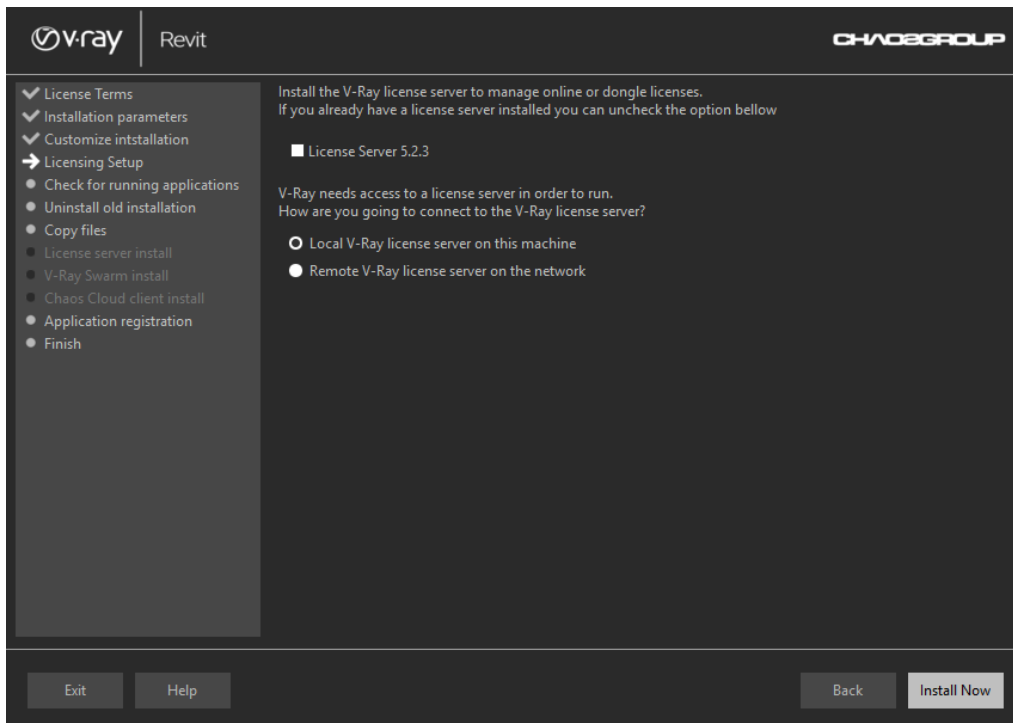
v·ray Revit

CHAOSGROUP

License Terms
Installation parameters
Customize intstallation
Licensing Setup
Check for running applications
Uninstall old installation
Copy files
License server install
V-Ray Swarm install
Chaos Cloud client install
Application registration
Finish

Install the V-Ray license server to manage online or dongle licenses.
If you already have a license server installed you can uncheck the option bellow

License Server 5.2.3

V-Ray needs access to a license server in order to run.
How are you going to connect to the V-Ray license server?

Local V-Ray license server on this machine
Remote V-Ray license server on the network

Exit
Help
Back
Install Now